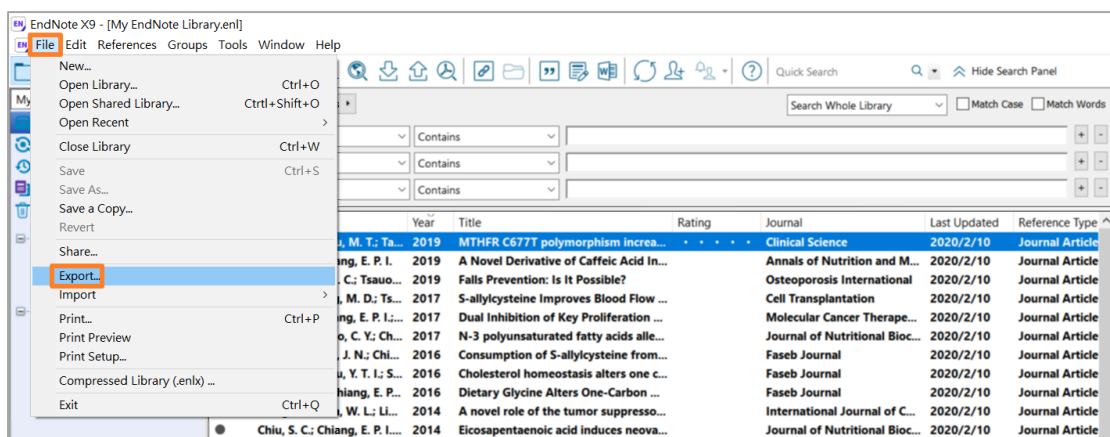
EndNote X9 - [My EndNote Library.enl]

File Edit References Groups Tools Window Help

Quick Search

Hide Search Panel

Search Whole Library

Match Case

Match Words

Contains

Contains

Contains

New...
Open Library... Ctrl+O
Open Shared Library... Ctrl+Shift+O
Open Recent
Close Library Ctrl+W
Save Ctrl+S
Save As...
Save a Copy...
Revert
Share...
Export...
Import
Print... Ctrl+P
Print Preview
Print Setup...
Compressed Library (.enlx) ...
Exit Ctrl+Q

| | Year | Title | Rating | Journal | Last Updated | Reference Type |
|---|---|---|---|---|---|---|
| u, M. T.; Ta... | 2019 | MTHFR C677T polymorphism increa... | • • • • • | Clinical Science | 2020/2/10 | Journal Article |
| ang, E. P. I. | 2019 | A Novel Derivative of Caffeic Acid In... | | Annals of Nutrition and M... | 2020/2/10 | Journal Article |
| C.; Tsauo... | 2019 | Falls Prevention: Is It Possible? | | Osteoporosis International | 2020/2/10 | Journal Article |
| ang, M. D.; Ts... | 2017 | S-allylcysteine Improves Blood Flow ... | | Cell Transplantation | 2020/2/10 | Journal Article |
| ang, E. P. I.;... | 2017 | Dual Inhibition of Key Proliferation ... | | Molecular Cancer Therape... | 2020/2/10 | Journal Article |
| o, C. Y.; Ch... | 2017 | N-3 polyunsaturated fatty acids alle... | | Journal of Nutritional Bioc... | 2020/2/10 | Journal Article |
| J. N.; Chi... | 2016 | Consumption of S-allylcysteine from... | | Faseb Journal | 2020/2/10 | Journal Article |
| u, Y. T. I.; S... | 2016 | Cholesterol homeostasis alters one c... | | Faseb Journal | 2020/2/10 | Journal Article |
| hiang, E. P... | 2016 | Dietary Glycine Alters One-Carbon ... | | Faseb Journal | 2020/2/10 | Journal Article |
| , W. L.; Li... | 2014 | A novel role of the tumor suppresso... | | International Journal of C... | 2020/2/10 | Journal Article |
| Chiu, S. C.; Chiang, E. P. I... | 2014 | Eicosapentaenoic acid induces neova... | | Journal of Nutritional Bioc... | 2020/2/10 | Journal Article |